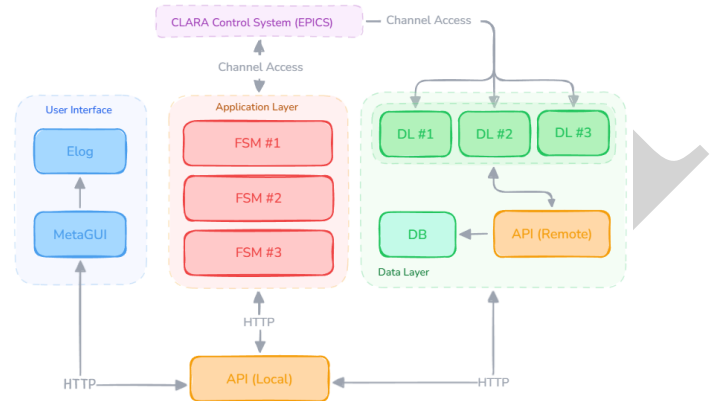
CLARA Control System (EPICS)

Channel Access

Channel Access

User Interface

Elog

MetaGUI

Application Layer

FSM #1

FSM #2

FSM #3

DL #1

DL #2

DL #3

DB

API (Remote)

Data Layer

HTTP

HTTP

API (Local)

HTTP